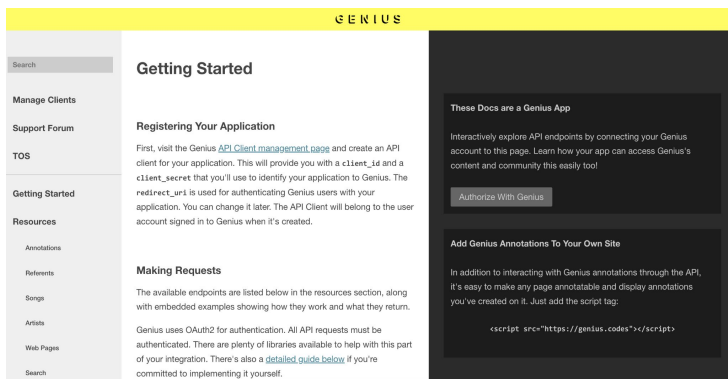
GENIUS

Search

Manage Clients

Support Forum

TOS

Getting Started

Resources

Annotations

Referents

Songs

Artists

Web Pages

Search

Getting Started

Registering Your Application

First, visit the Genius API Client management page and create an API client for your application. This will provide you with a client_id and a client_secret that you'll use to identify your application to Genius. The redirect_uri is used for authenticating Genius users with your application. You can change it later. The API Client will belong to the user account signed in to Genius when it's created.

Making Requests

The available endpoints are listed below in the resources section, along with embedded examples showing how they work and what they return.

Genius uses OAuth2 for authentication. All API requests must be authenticated. There are plenty of libraries available to help with this part of your integration. There's also a detailed guide below if you're committed to implementing it yourself.

These Docs are a Genius App

Interactively explore API endpoints by connecting your Genius account to this page. Learn how your app can access Genius's content and community this easily too!

Authorize With Genius

Add Genius Annotations To Your Own Site

In addition to interacting with Genius annotations through the API, it's easy to make any page annotatable and display annotations you've created on it. Just add the script tag:

<script src="https://genius.codes"></script>